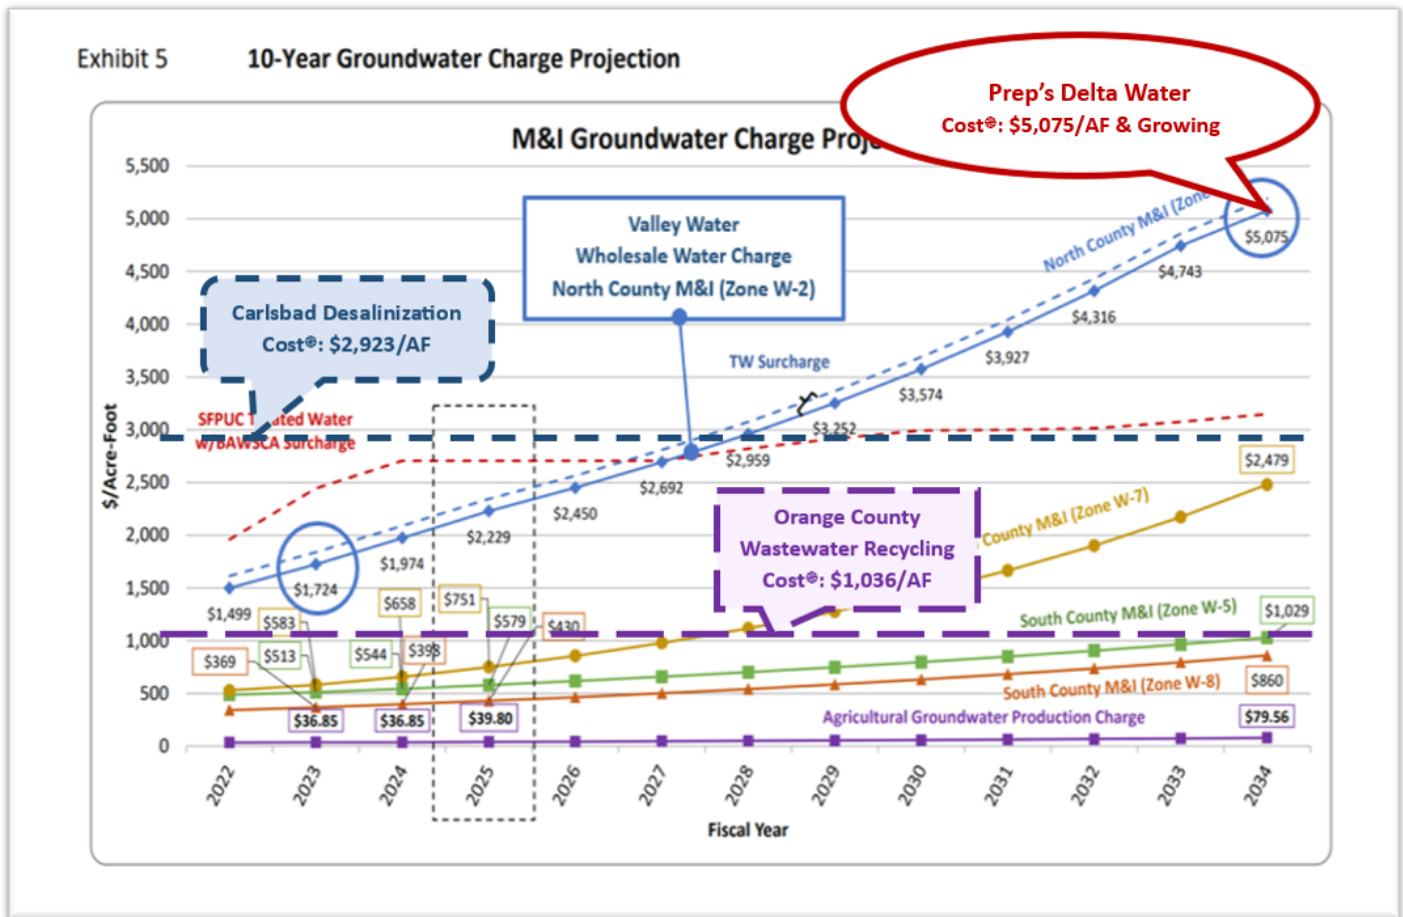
Exhibit 5 10-Year Groundwater Charge Projection

M&I Groundwater Charge Proj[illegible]

Prep's Delta Water Cost®: $5,075/AF & Growing

Valley Water Wholesale Water Charge North County M&I (Zone W-2)

Carlsbad Desalinization Cost®: $2,923/AF

Orange County Wastewater Recycling Cost®: $1,036/AF

5,500
5,000
4,500
4,000
3,500
3,000
2,500
2,000
1,500
1,000
500
0

$/Acre-Foot

North County M&I (Zone

TW Surcharge

SFPUC T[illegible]ated Water w/BAWSCA Surcharge

County M&I (Zone W-7)

South County M&I (Zone W-5)

South County M&I (Zone W-8)

Agricultural Groundwater Production Charge

$5,075
$4,743
$4,316
$3,927
$3,574
$3,252
$2,959
$2,692
$2,450
$2,229
$1,974
$1,724
$1,499
$2,479
$1,029
$860
$79.56
$583
$513
$369
$658
$544
$398
$751
$579
$430
$36.85
$36.85
$39.80

2022
2023
2024
2025
2026
2027
2028
2029
2030
2031
2032
2033
2034

Fiscal Year